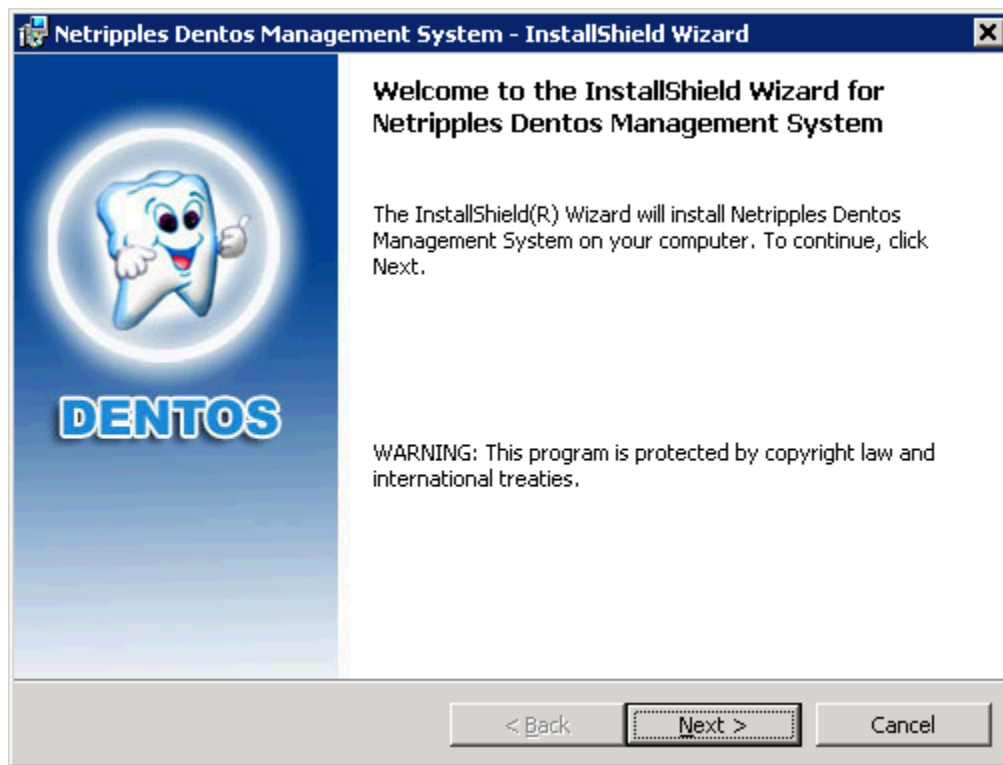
Netripples Dentos Management System - InstallShield Wizard

DENTOS

Welcome to the InstallShield Wizard for Netripples Dentos Management System

The InstallShield(R) Wizard will install Netripples Dentos Management System on your computer. To continue, click Next.

WARNING: This program is protected by copyright law and international treaties.

< Back

Next >

Cancel